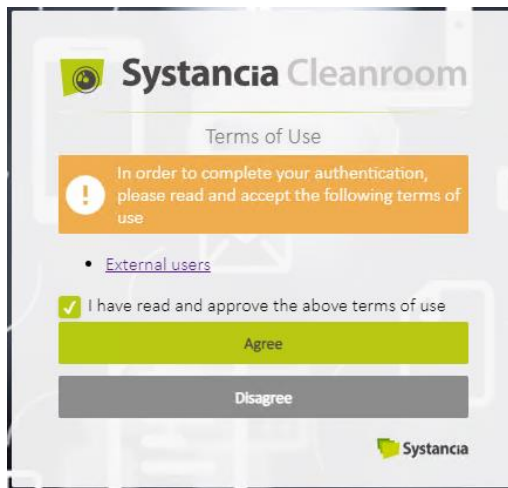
Systancia Cleanroom

Terms of Use

In order to complete your authentication, please read and accept the following terms of use

- External users

I have read and approve the above terms of use

Agree

Disagree

Systancia